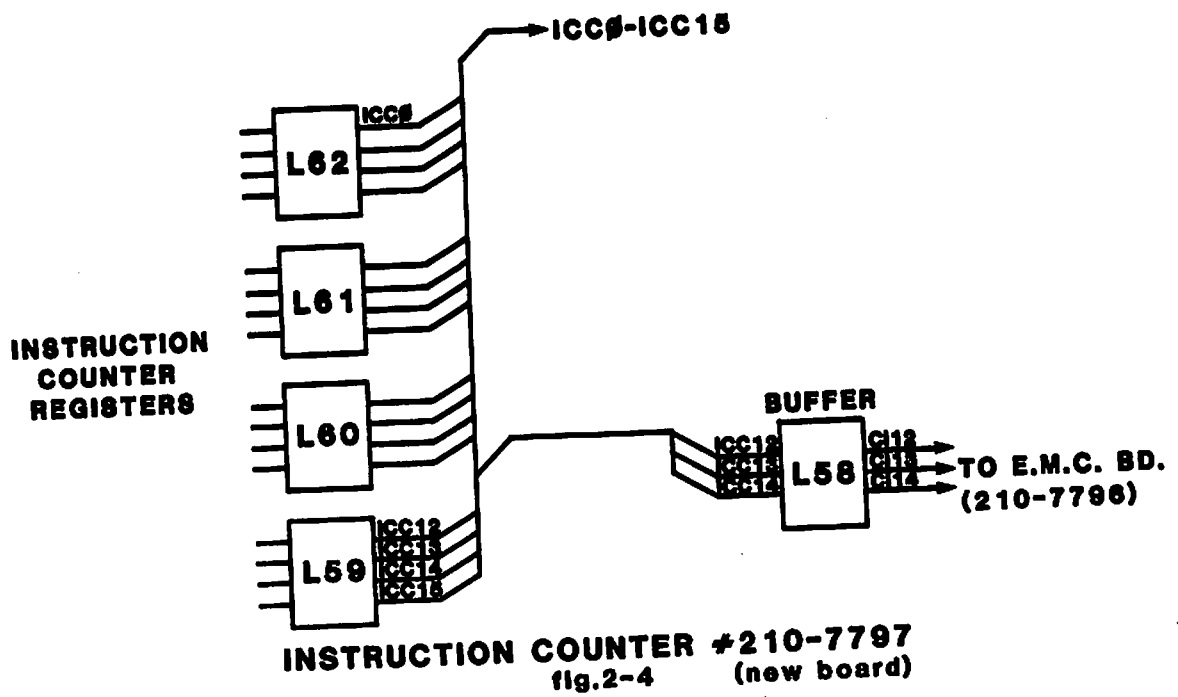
ICCØ-ICC15

ICCØ

L62

L61

INSTRUCTION COUNTER REGISTERS

L60

BUFFER

ICC12
ICC13
ICC14

L58

CI12
CI13
CI14

TO E.M.C. BD. (210-7796)

ICC12
ICC13
ICC14
ICC15

L59

INSTRUCTION COUNTER #210-7797
fig.2-4 (new board)